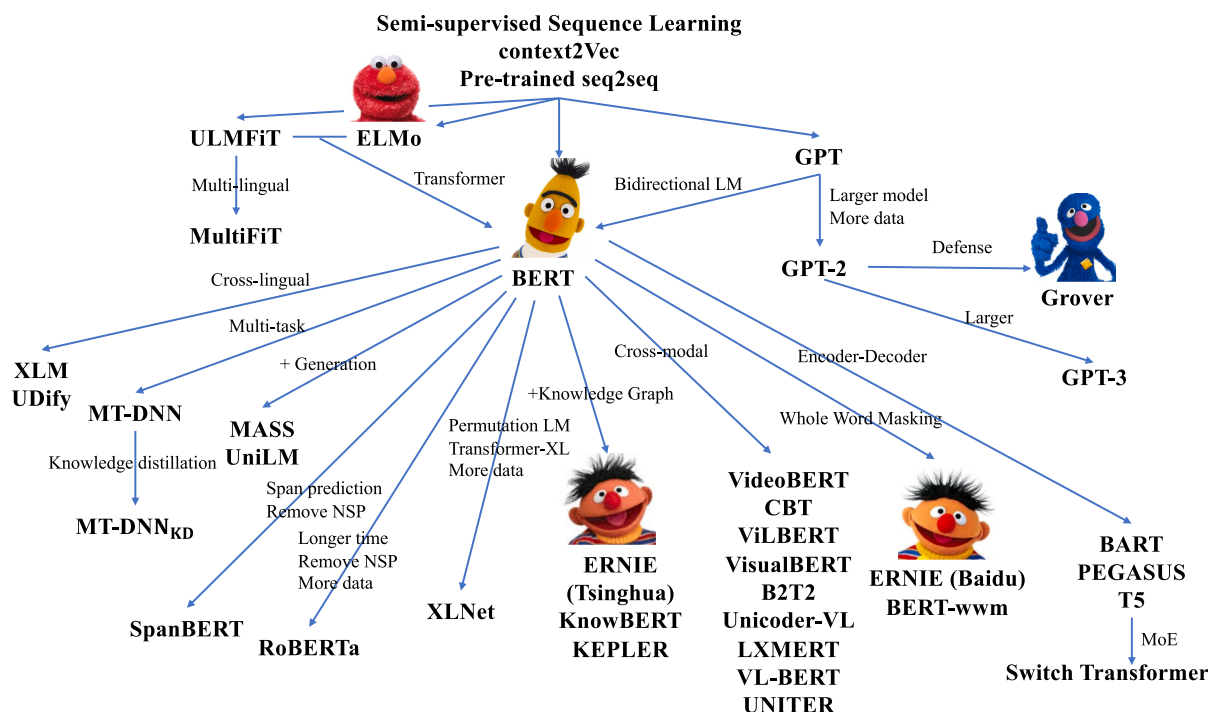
Semi-supervised Sequence Learning
context2Vec
Pre-trained seq2seq

ULMFiT
ELMo
GPT

Multi-lingual
Transformer
Bidirectional LM
Larger model
More data

MultiFiT

Defense
GPT-2
Grover

BERT
Cross-lingual
Multi-task
Larger

XLM
UDify
MT-DNN
+ Generation
Cross-modal
Encoder-Decoder
GPT-3

+Knowledge Graph
MASS
UniLM
Permutation LM
Transformer-XL
More data
Whole Word Masking

Knowledge distillation

Span prediction
Remove NSP

MT-DNN$_{KD}$

Longer time
Remove NSP
More data

VideoBERT
CBT
ViLBERT
VisualBERT
B2T2
Unicoder-VL
LXMERT
VL-BERT
UNITER

ERNIE
(Tsinghua)
KnowBERT
KEPLER

ERNIE (Baidu)
BERT-wwm

BART
PEGASUS
T5

MoE
Switch Transformer

SpanBERT
RoBERTa
XLNet